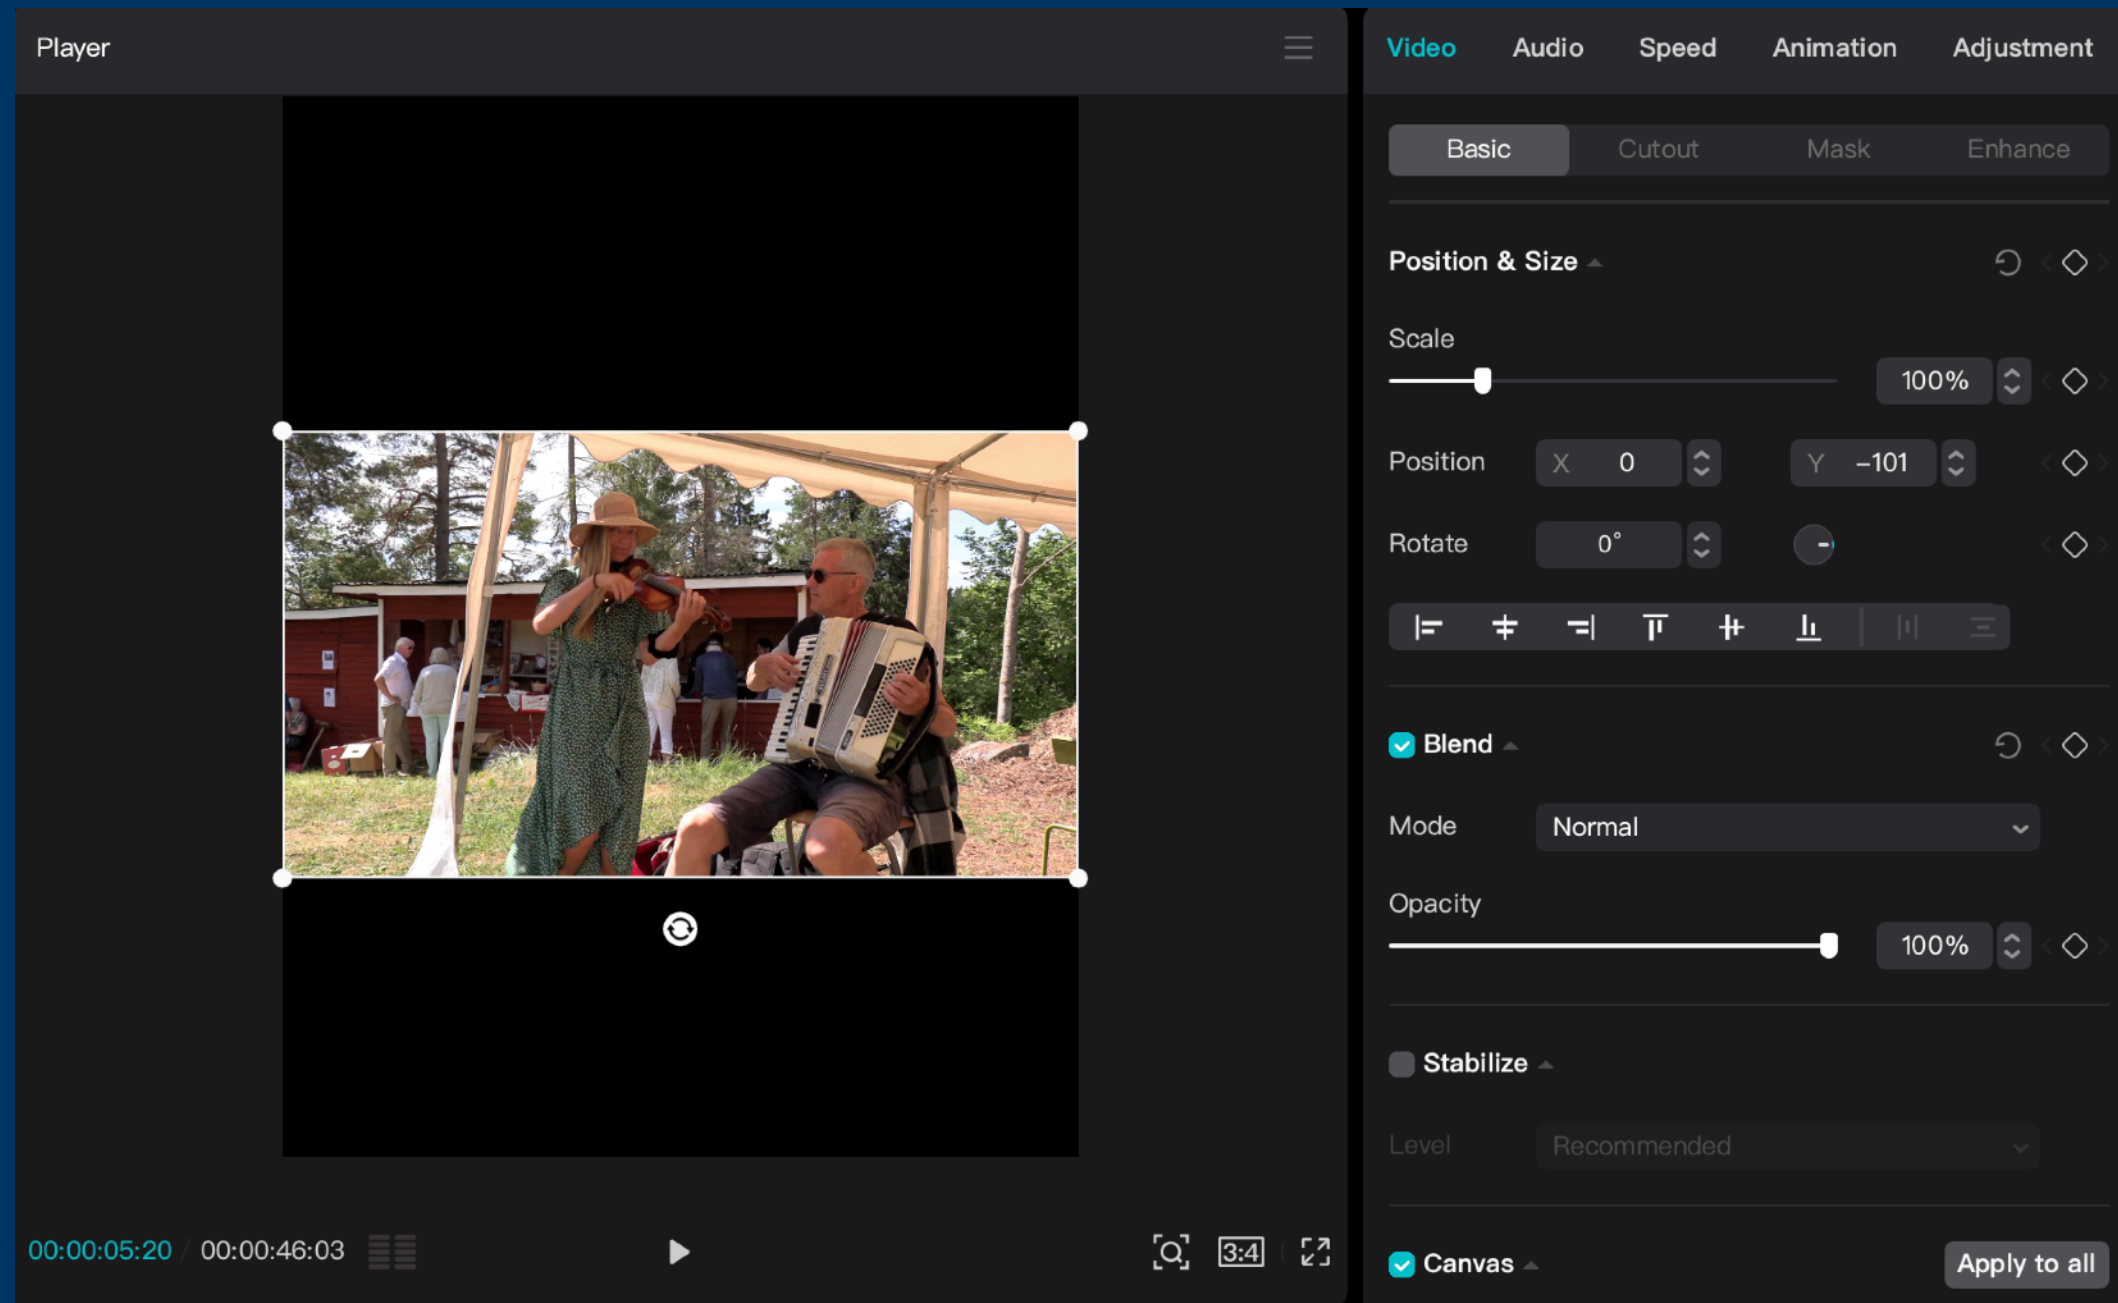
Player

00:00:05:20 / 00:00:46:03

3:4

Video Audio Speed Animation Adjustment

Basic Cutout Mask Enhance

Position & Size

Scale

100%

Position X 0 Y -101

Rotate 0°

Blend

Mode Normal

Opacity

100%

Stabilize

Level Recommended

Canvas

Apply to all